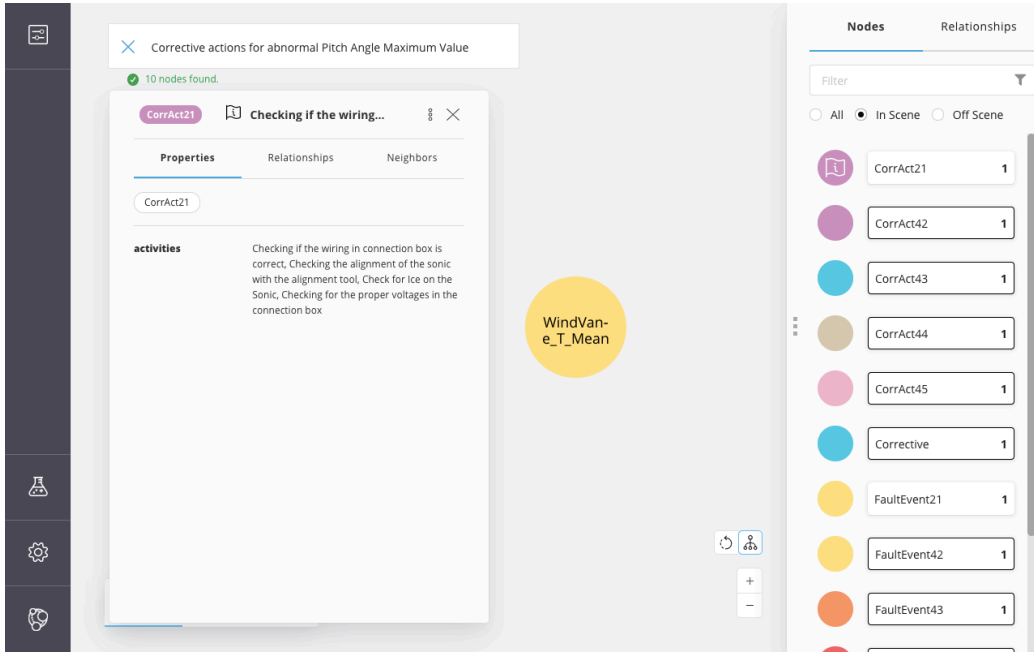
Corrective actions for abnormal Pitch Angle Maximum Value

10 nodes found.

CorrAct21 Checking if the wiring...

Properties Relationships Neighbors

CorrAct21

activities

Checking if the wiring in connection box is correct, Checking the alignment of the sonic with the alignment tool, Check for Ice on the Sonic, Checking for the proper voltages in the connection box

WindVane_T_Mean

+
−

Nodes Relationships

Filter

All In Scene Off Scene

| | |
|---|---|
| CorrAct21 | 1 |
| CorrAct42 | 1 |
| CorrAct43 | 1 |
| CorrAct44 | 1 |
| CorrAct45 | 1 |
| Corrective | 1 |
| FaultEvent21 | 1 |
| FaultEvent42 | 1 |
| FaultEvent43 | 1 |